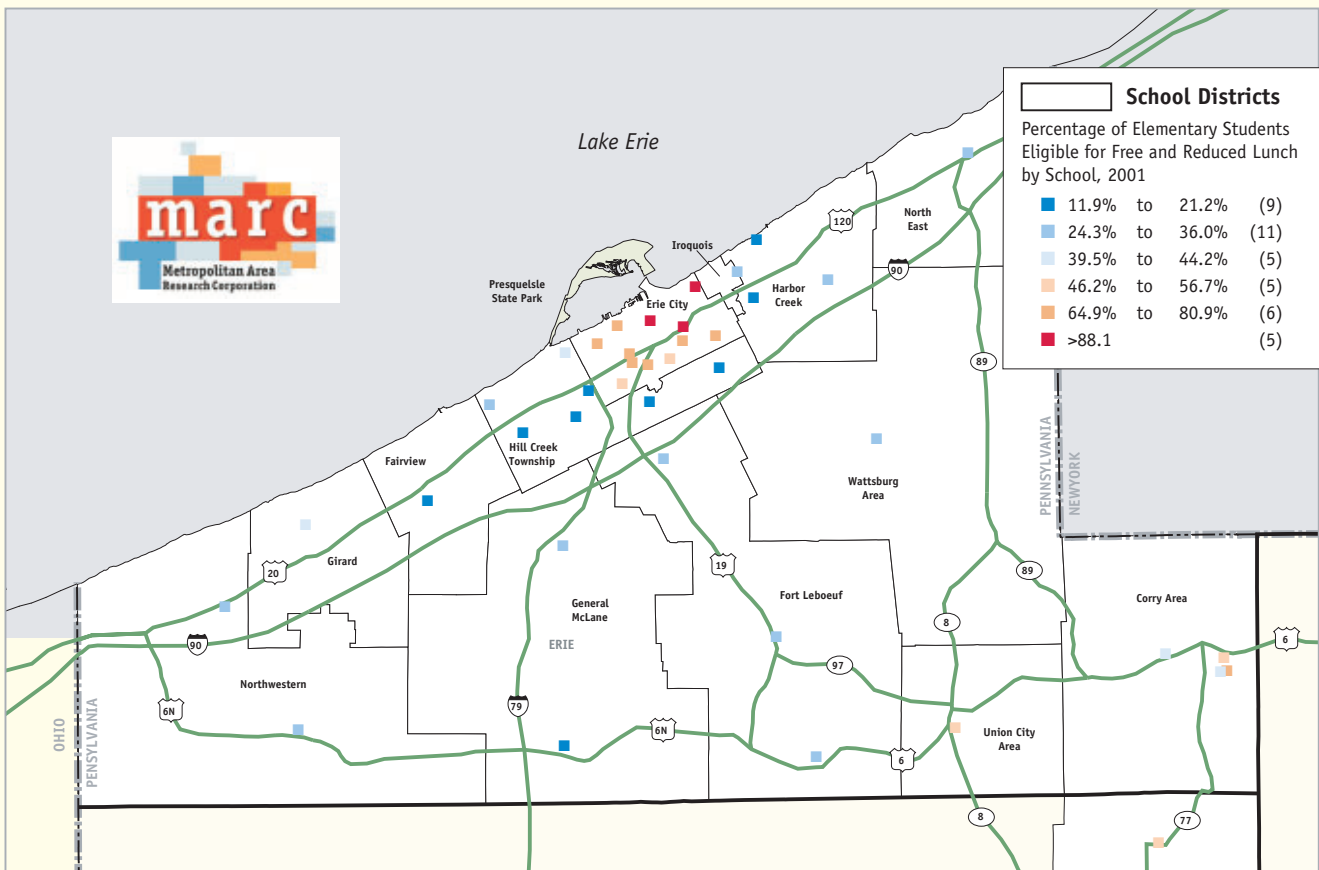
marc
Metropolitan Area Research Corporation

Lake Erie

School Districts
Percentage of Elementary Students Eligible for Free and Reduced Lunch by School, 2001

| | | | |
|---|---|---|---|
| 11.9% | to | 21.2% | (9) |
| 24.3% | to | 36.0% | (11) |
| 39.5% | to | 44.2% | (5) |
| 46.2% | to | 56.7% | (5) |
| 64.9% | to | 80.9% | (6) |
| >88.1 | | | (5) |

North East
120
Iroquois
Harbor Creek
90
PresqueIsle State Park
Erie City
89
Hill Creek Township
Fairview
Wattsburg Area
PENNSYLVANIA
NEW YORK
20
Girard
19
89
General McLane
Fort Leboeuf
Corry Area
8
6
ERIE
90
97
Northwestern
6N
79
6N
Union City Area
OHIO
PENNSYLVANIA
6
8
77